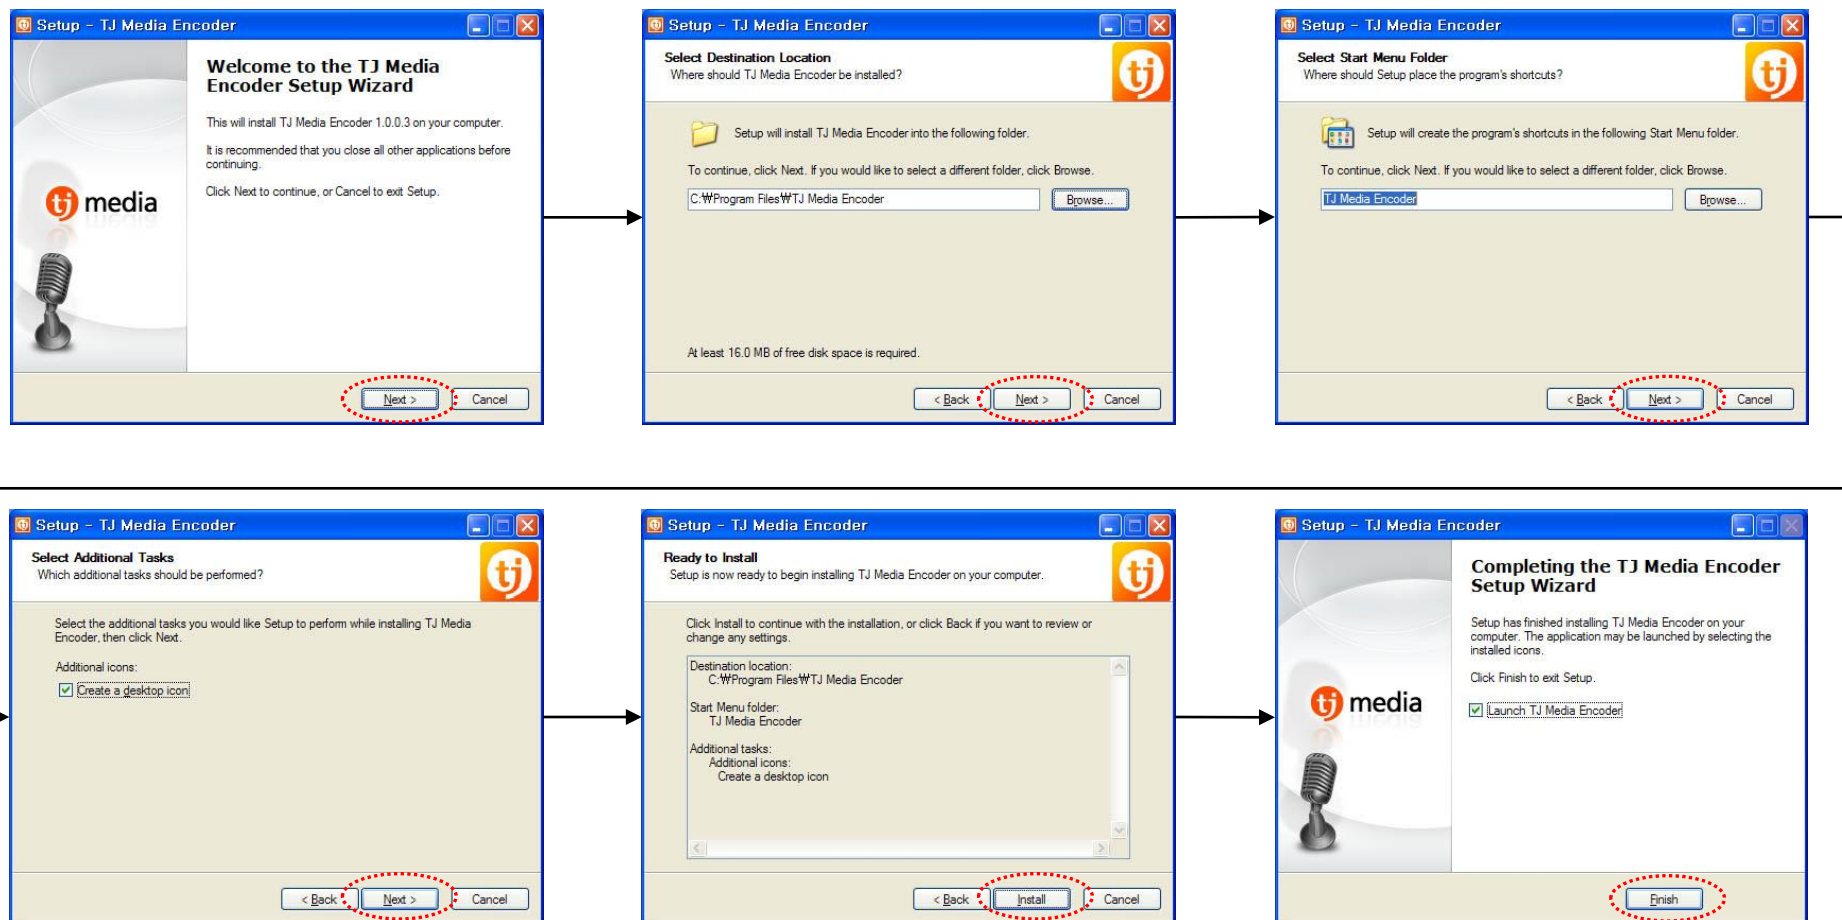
Setup - TJ Media Encoder

Welcome to the TJ Media Encoder Setup Wizard

This will install TJ Media Encoder 1.0.0.3 on your computer.

It is recommended that you close all other applications before continuing.

Click Next to continue, or Cancel to exit Setup.

tj media

Next >
Cancel

Setup - TJ Media Encoder

Select Destination Location
Where should TJ Media Encoder be installed?

tj

Setup will install TJ Media Encoder into the following folder.

To continue, click Next. If you would like to select a different folder, click Browse.

C:₩Program Files₩TJ Media Encoder
Browse...

At least 16.0 MB of free disk space is required.

< Back
Next >
Cancel

Setup - TJ Media Encoder

Select Start Menu Folder
Where should Setup place the program's shortcuts?

tj

Setup will create the program's shortcuts in the following Start Menu folder.

To continue, click Next. If you would like to select a different folder, click Browse.

TJ Media Encoder
Browse...

< Back
Next >
Cancel

Setup - TJ Media Encoder

Select Additional Tasks
Which additional tasks should be performed?

tj

Select the additional tasks you would like Setup to perform while installing TJ Media Encoder, then click Next.

Additional icons:

Create a desktop icon

< Back
Next >
Cancel

Setup - TJ Media Encoder

Ready to Install
Setup is now ready to begin installing TJ Media Encoder on your computer.

tj

Click Install to continue with the installation, or click Back if you want to review or change any settings.

Destination location:
C:₩Program Files₩TJ Media Encoder

Start Menu folder:
TJ Media Encoder

Additional tasks:
Additional icons:
Create a desktop icon

< Back
Install
Cancel

Setup - TJ Media Encoder

Completing the TJ Media Encoder Setup Wizard

Setup has finished installing TJ Media Encoder on your computer. The application may be launched by selecting the installed icons.

Click Finish to exit Setup.

Launch TJ Media Encoder

tj media

Finish